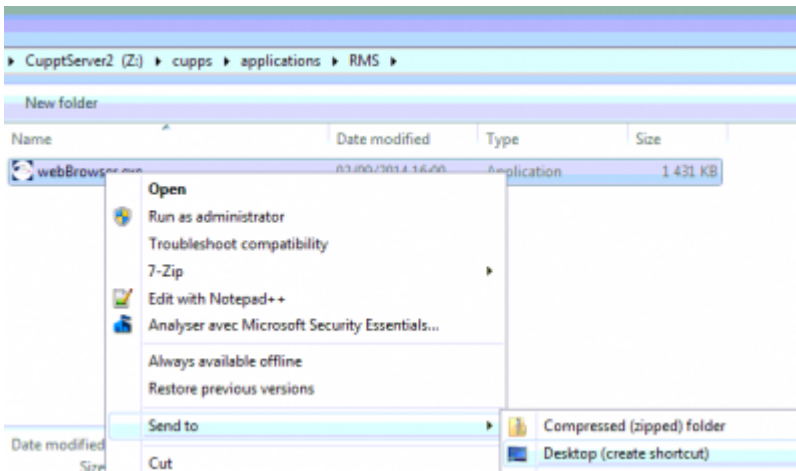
▸ CupptServer2 (Z:) ▸ cupps ▸ applications ▸ RMS ▸

New folder

| Name | Date modified | Type | Size |
|---|---|---|---|
| webBrows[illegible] | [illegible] | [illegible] | 1 431 KB |

Open
Run as administrator
Troubleshoot compatibility
7-Zip
Edit with Notepad++
Analyser avec Microsoft Security Essentials...
Always available offline
Restore previous versions
Send to
Cut

Compressed (zipped) folder
Desktop (create shortcut)

Date modified
Size